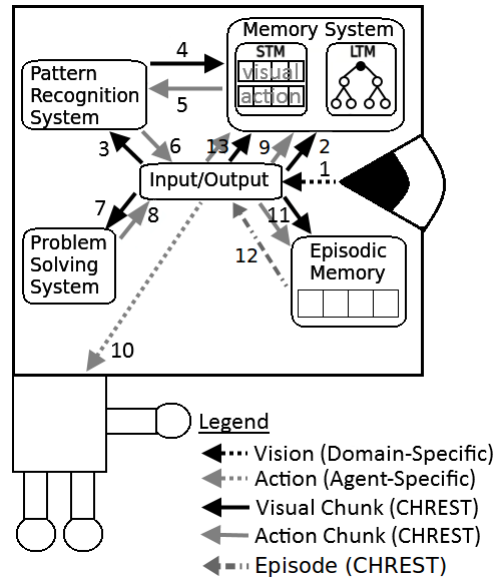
Memory System
STM
LTM
visual
action
Pattern Recognition System
4
5
3
6
13
9
2
1
Input/Output
7
8
11
12
Problem Solving System
Episodic Memory
10
Legend
Vision (Domain-Specific)
Action (Agent-Specific)
Visual Chunk (CHREST)
Action Chunk (CHREST)
Episode (CHREST)